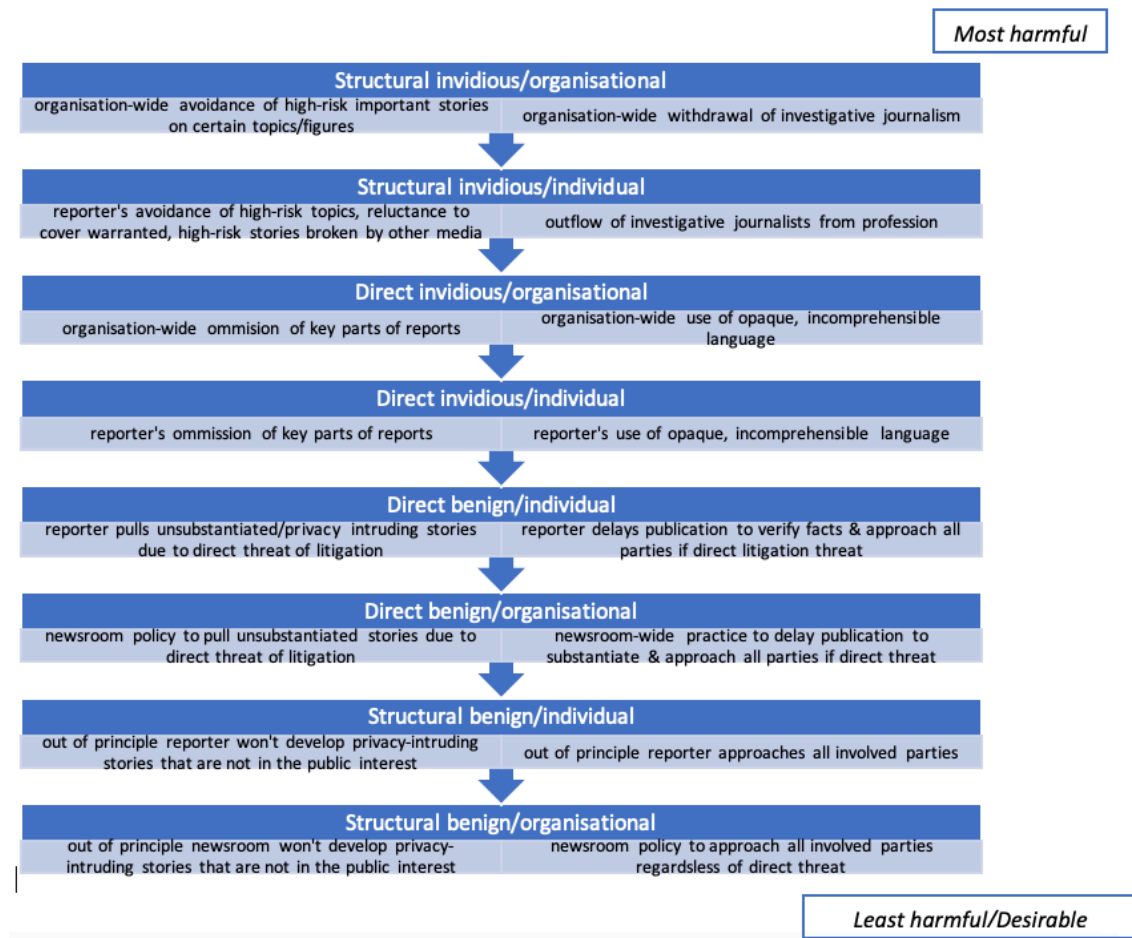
Most harmful

Structural invidious/organisational

organisation-wide avoidance of high-risk important stories on certain topics/figures

organisation-wide withdrawal of investigative journalism

Structural invidious/individual

reporter's avoidance of high-risk topics, reluctance to cover warranted, high-risk stories broken by other media

outflow of investigative journalists from profession

Direct invidious/organisational

organisation-wide ommision of key parts of reports

organisation-wide use of opaque, incomprehensible language

Direct invidious/individual

reporter's ommission of key parts of reports

reporter's use of opaque, incomprehensible language

Direct benign/individual

reporter pulls unsubstantiated/privacy intruding stories due to direct threat of litigation

reporter delays publication to verify facts & approach all parties if direct litigation threat

Direct benign/organisational

newsroom policy to pull unsubstantiated stories due to direct threat of litigation

newsroom-wide practice to delay publication to substantiate & approach all parties if direct threat

Structural benign/individual

out of principle reporter won't develop privacy-intruding stories that are not in the public interest

out of principle reporter approaches all involved parties

Structural benign/organisational

out of principle newsroom won't develop privacy-intruding stories that are not in the public interest

newsroom policy to approach all involved parties regardsless of direct threat

Least harmful/Desirable